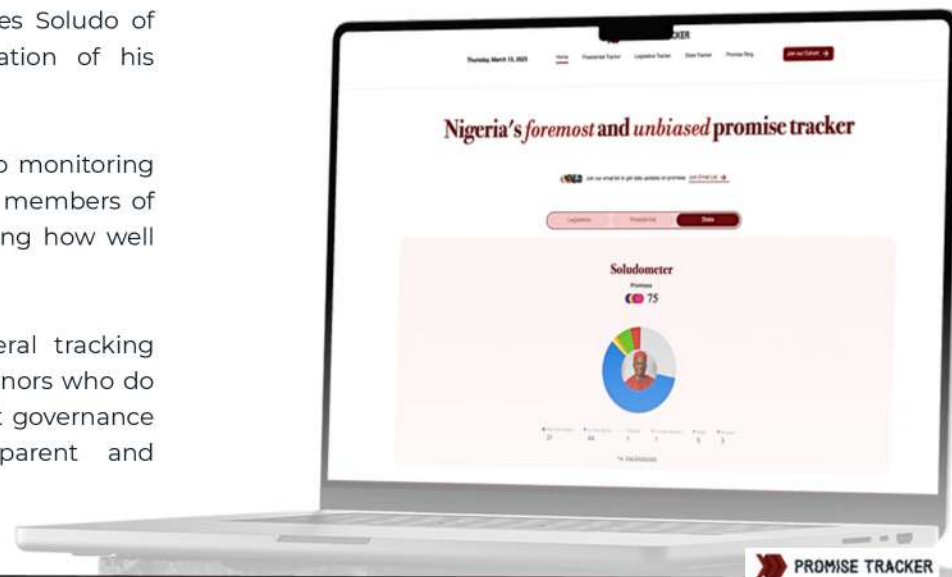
es Soludo of ation of his

o monitoring members of ng how well

eral tracking nors who do governance parent and

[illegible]KER

Thursday, March 13, 2025 Home Presidential Tracker Legislative Tracker State Tracker Promise Ring Join our Email

Nigeria's foremost and unbiased promise tracker

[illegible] Join our email list to get daily updates on promises Join Email List

Legislative Presidential State

Soludometer

Promises

75

21 44 1 1 5 3

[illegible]

PROMISE TRACKER